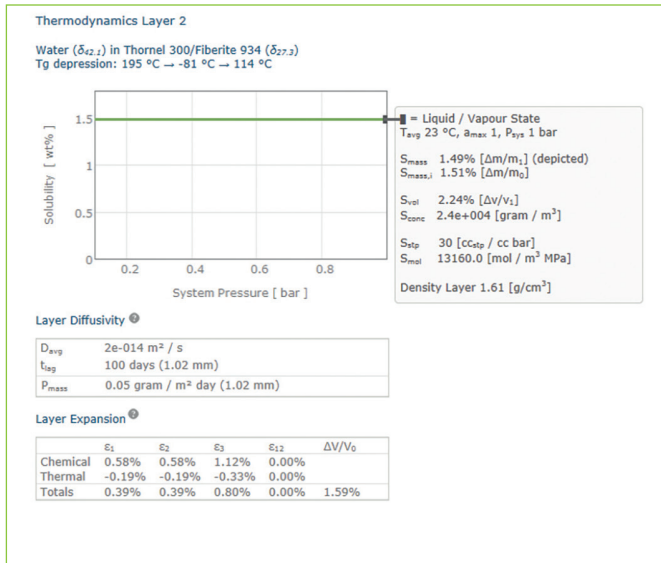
Thermodynamics Layer 2

Water ($\delta_{42.1}$) in Thornel 300/Fiberite 934 ($\delta_{27.3}$)
Tg depression: 195 °C → -81 °C → 114 °C

Solubility [ wt% ]

1.5
1
0.5
0

0.2 0.4 0.6 0.8

System Pressure [ bar ]

= Liquid / Vapour State
$T_{avg}$ 23 °C, $a_{max}$ 1, $P_{sys}$ 1 bar

$S_{mass}$ 1.49% [$\Delta m/m_1$] (depicted)
$S_{mass,i}$ 1.51% [$\Delta m/m_0$]

$S_{vol}$ 2.24% [$\Delta v/v_1$]
$S_{conc}$ 2.4e+004 [gram / m$^3$]

$S_{stp}$ 30 [cc$_{stp}$ / cc bar]
$S_{mol}$ 13160.0 [mol / m$^3$ MPa]

Density Layer 1.61 [g/cm$^3$]

Layer Diffusivity

| | |
|---|---|
| $D_{avg}$ | 2e-014 m² / s |
| $t_{lag}$ | 100 days (1.02 mm) |
| $P_{mass}$ | 0.05 gram / m² day (1.02 mm) |

Layer Expansion

| | $\varepsilon_1$ | $\varepsilon_2$ | $\varepsilon_3$ | $\varepsilon_{12}$ | $\Delta V/V_0$ |
|---|---|---|---|---|---|
| Chemical | 0.58% | 0.58% | 1.12% | 0.00% | |
| Thermal | -0.19% | -0.19% | -0.33% | 0.00% | |
| Totals | 0.39% | 0.39% | 0.80% | 0.00% | 1.59% |